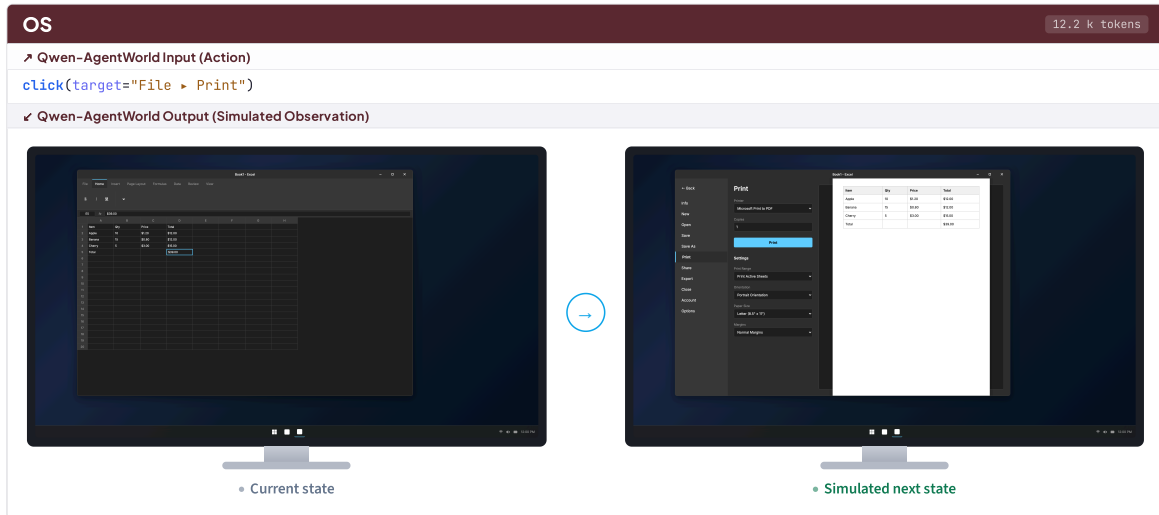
OS

12.2 k tokens

↗ Qwen-AgentWorld Input (Action)

click(target="File ▸ Print")

↙ Qwen-AgentWorld Output (Simulated Observation)

Book1 - Excel

File Home Insert Page Layout Formulas Data Review View

| | A | B | C | D |
|---|---|---|---|---|
| 1 | Item | Qty | Price | Total |
| 2 | Apples | 10 | $1.50 | $15.00 |
| 3 | Banana | 15 | $0.80 | $12.00 |
| 4 | Cherry | 5 | $3.00 | $15.00 |
| 5 | Total | | | $42.00 |

Book1 - Excel

← Back
Info
New
Open
Save
Save As
Print
Share
Export
Close
Account
Options

Print

Printer
Microsoft Print to PDF

Copies
1

Print

Settings

Print Range
Print Active Sheets

Orientation
Portrait Orientation

Paper Size
Letter (8.5" x 11")

Margins
Normal Margins

| Item | Qty | Price | Total |
|---|---|---|---|
| Apple | 10 | $1.50 | $15.00 |
| Banana | 15 | $0.80 | $12.00 |
| Cherry | 5 | $3.00 | $15.00 |
| Total | | | $42.00 |

12:00 PM

• Current state

• Simulated next state